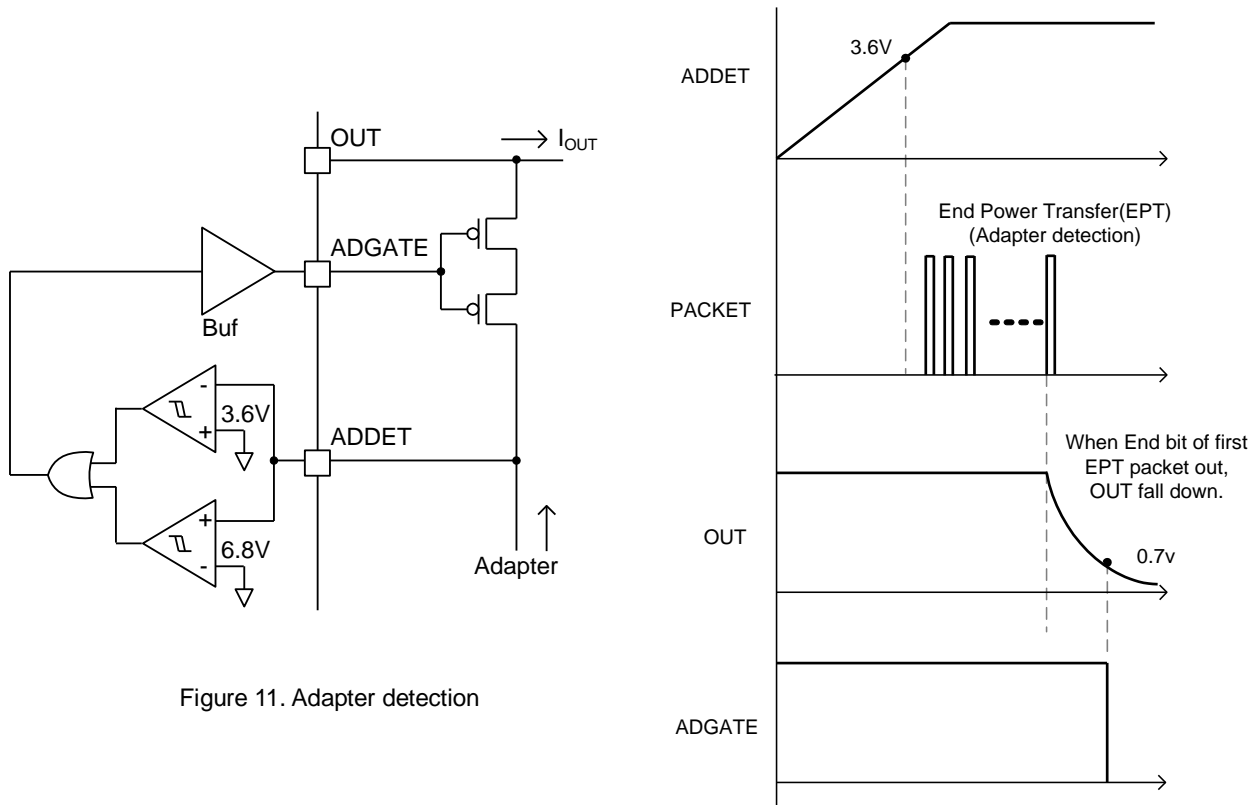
OUT
$\rightarrow I_{OUT}$
ADGATE
Buf
-
+
3.6V
ADDET
+
-
6.8V
Adapter

Figure 11. Adapter detection

ADDET
3.6V
End Power Transfer(EPT)
(Adapter detection)
PACKET
When End bit of first EPT packet out, OUT fall down.
OUT
0.7v
ADGATE